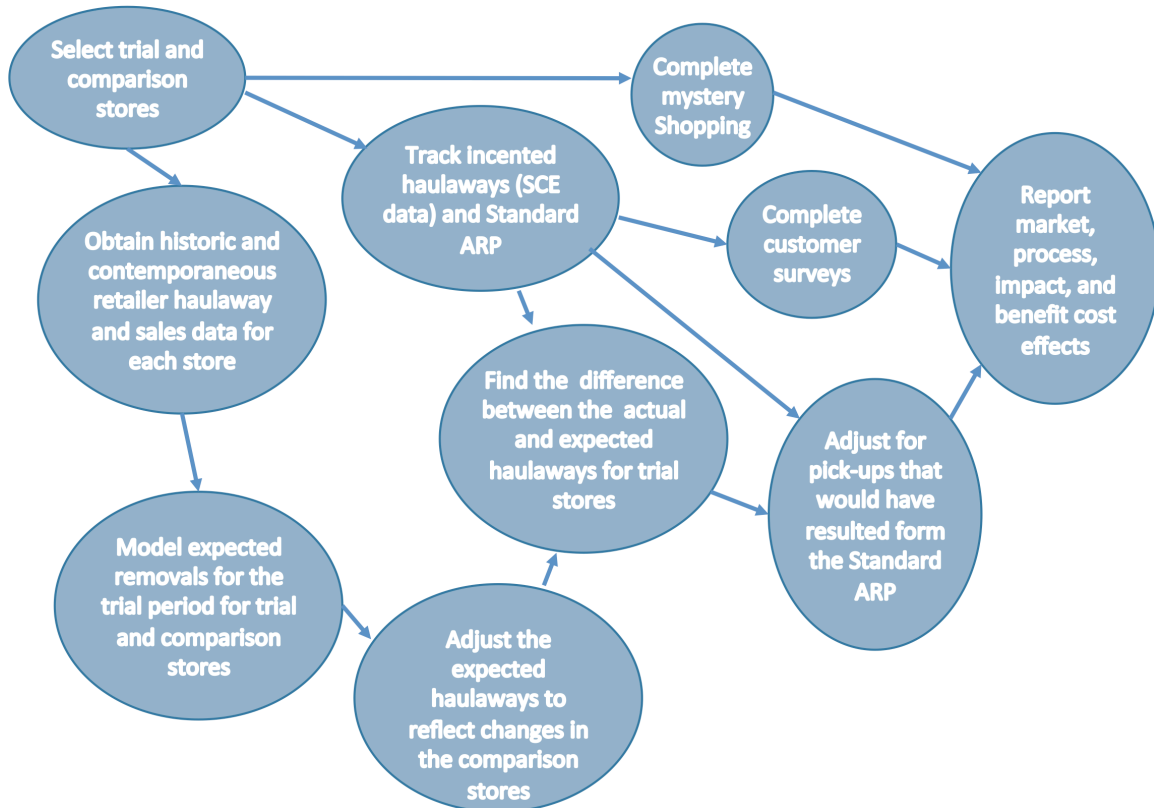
Select trial and comparison stores

Complete mystery Shopping

Track incented haulaways (SCE data) and Standard ARP

Complete customer surveys

Report market, process, impact, and benefit cost effects

Obtain historic and contemporaneous retailer haulaway and sales data for each store

Find the difference between the actual and expected haulaways for trial stores

Adjust for pick-ups that would have resulted form the Standard ARP

Model expected removals for the trial period for trial and comparison stores

Adjust the expected haulaways to reflect changes in the comparison stores